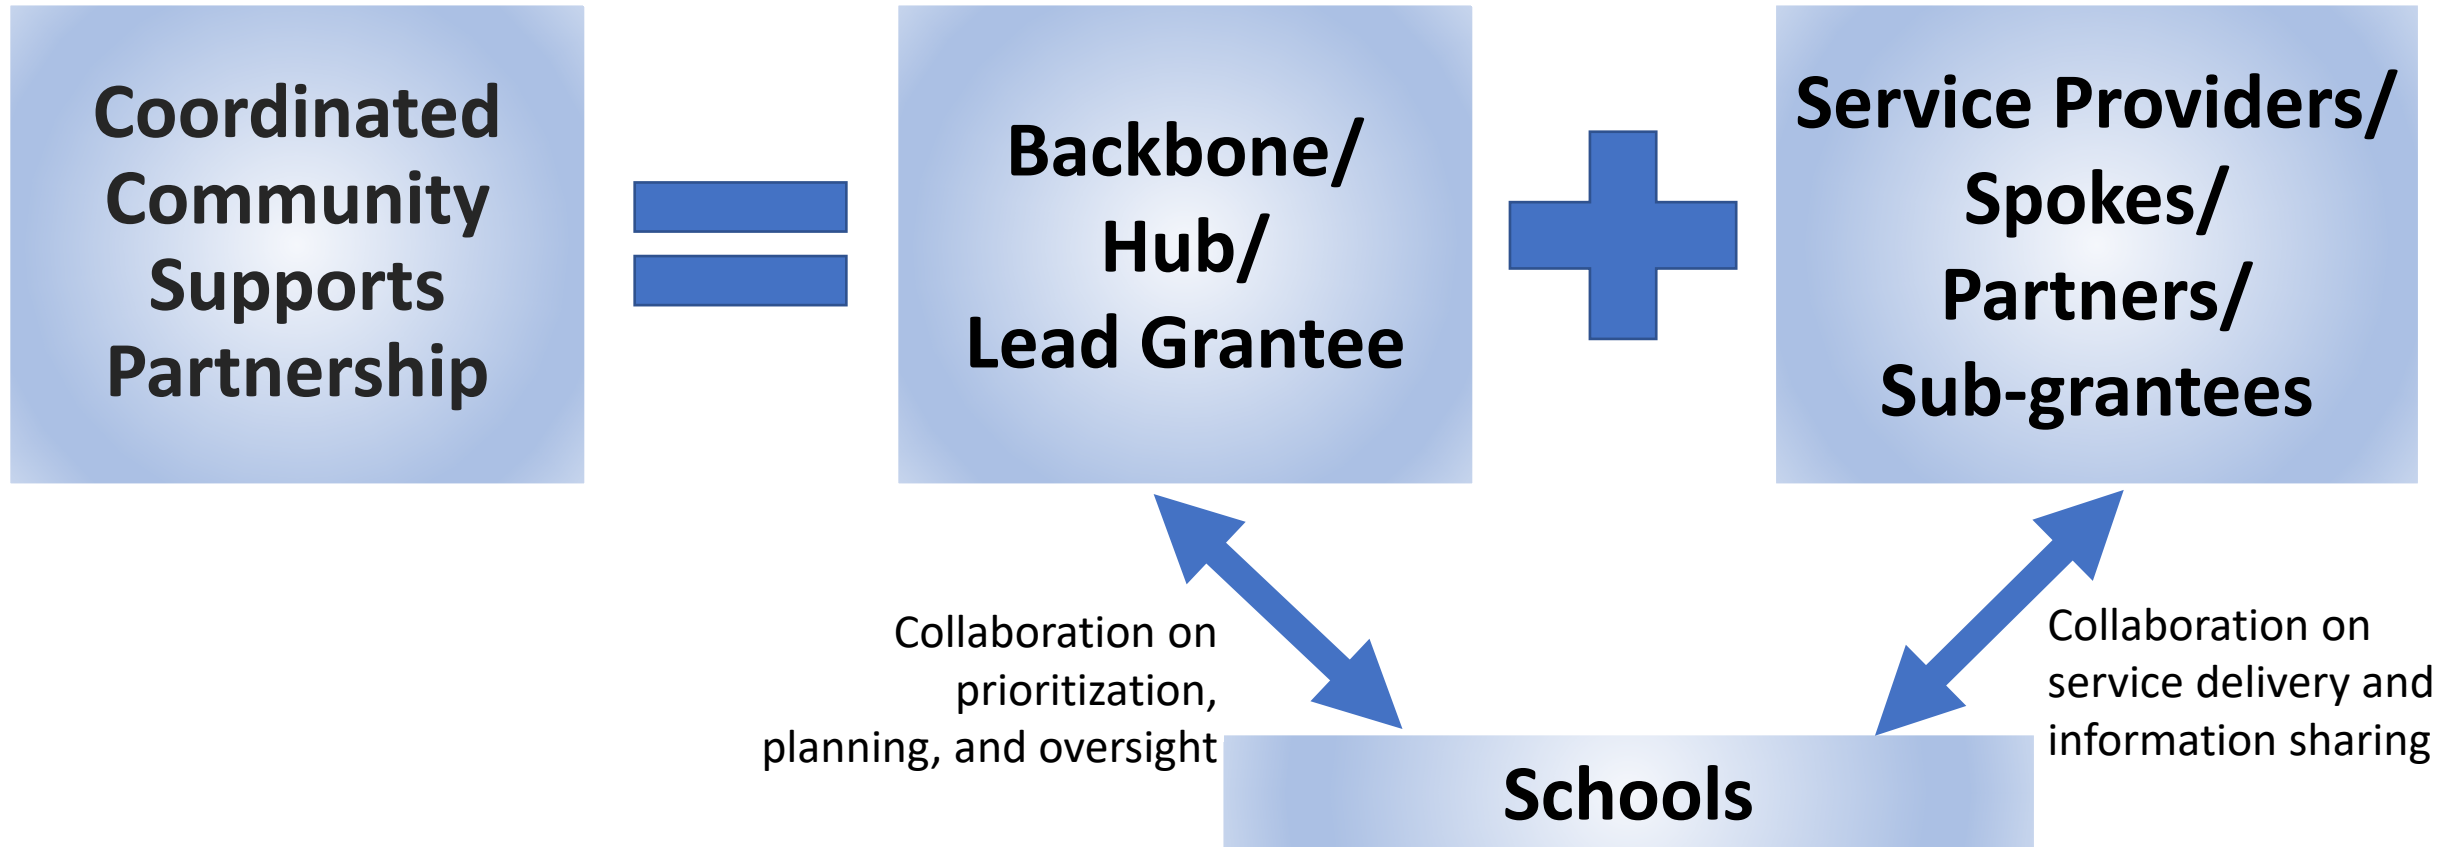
Coordinated Community Supports Partnership

Backbone/ Hub/ Lead Grantee

Service Providers/ Spokes/ Partners/ Sub-grantees

Collaboration on prioritization, planning, and oversight

Collaboration on service delivery and information sharing

Schools